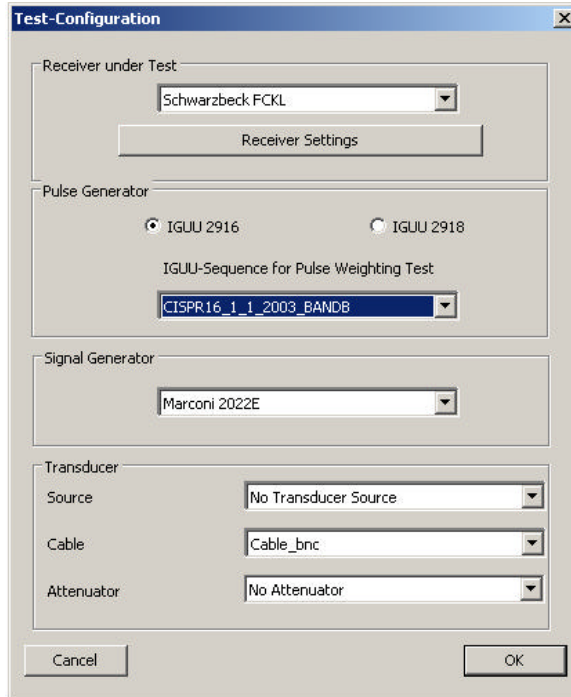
Test-Configuration

Receiver under Test

Schwarzbeck FCKL

Receiver Settings

Pulse Generator

IGUU 2916

IGUU 2918

IGUU-Sequence for Pulse Weighting Test

CISPR16_1_1_2003_BANDB

Signal Generator

Marconi 2022E

Transducer

Source

No Transducer Source

Cable

Cable_bnc

Attenuator

No Attenuator

Cancel

OK